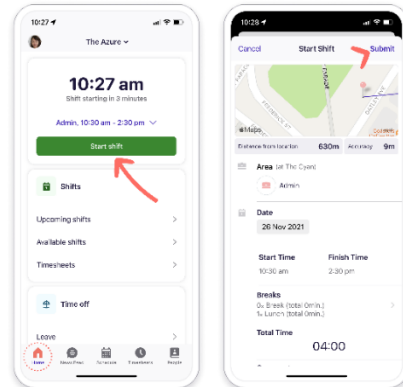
10:27

The Azure

10:27 am

Shift starting in 3 minutes

Admin, 10:30 am - 2:30 pm

Start shift

Shifts

Upcoming shifts

Available shifts

Timesheets

Time off

Leave

Home

News Feed

Schedule

Timesheets

People

10:28

Cancel

Start Shift

Submit

©Mapbox

Distance from location

630m

Accuracy

9m

Area (at The Cyan)

Admin

Date

26 Nov 2021

Start Time

10:30 am

Finish Time

2:30 pm

Breaks

0x Break (total 0min.)

1x Lunch (total 0min.)

Total Time

04:00